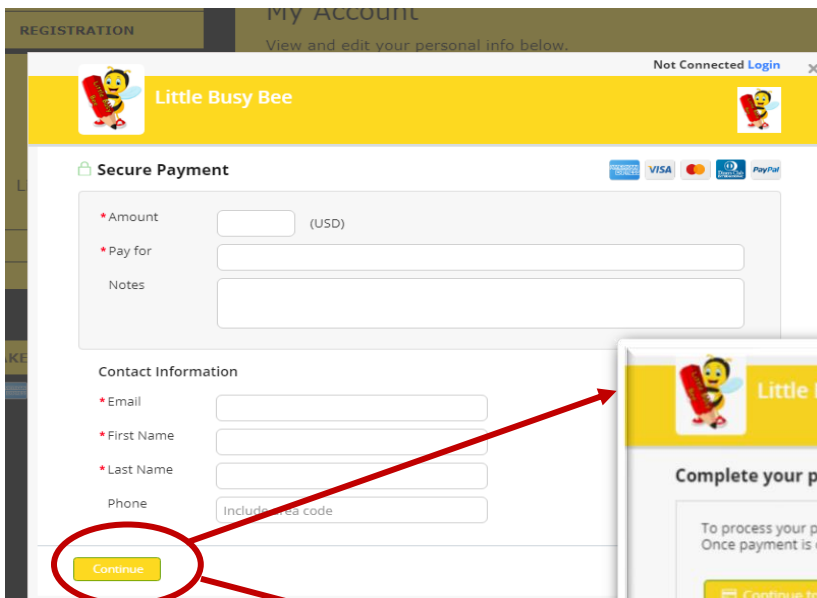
REGISTRATION

My Account

View and edit your personal info below.

Not Connected Login

×

Little Busy Bee

Secure Payment

VISA PayPal

*Amount (USD)

*Pay for

Notes

Contact Information

*Email

*First Name

*Last Name

Phone

Include area code

Continue

Little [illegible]

Complete your p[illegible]

To process your p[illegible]
Once payment is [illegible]

Continue to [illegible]